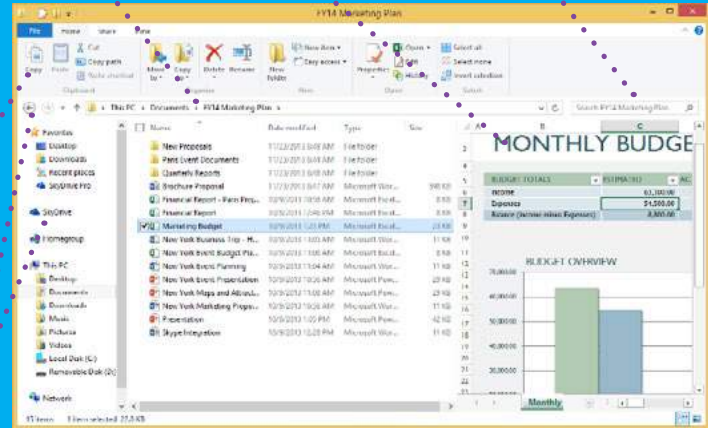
FY14 Marketing Plan

File Home Share View

Copy Paste Cut Copy path Paste shortcut
Clipboard
Move to Copy to Delete Rename
Organize
New folder New item Easy access
New
Properties Open Edit History
Open
Select all Select none Invert selection
Select

This PC › Documents › FY14 Marketing Plan
Search FY14 Marketing Plan

Favorites
Desktop
Downloads
Recent places
SkyDrive Pro

SkyDrive

Homegroup

This PC
Desktop
Documents
Downloads
Music
Pictures
Videos
Local Disk (C:)
Removable Disk (D:)

Network

| Name | Date modified | Type | Size |
|---|---|---|---|
| New Proposals | 11/23/2013 8:48 AM | File folder | |
| Paris Event Documents | 11/23/2013 8:48 AM | File folder | |
| Quarterly Reports | 11/23/2013 8:48 AM | File folder | |
| Brochure Proposal | 11/23/2013 8:47 AM | Microsoft Wor... | 948 KB |
| Financial Report - Paris Pro... | 10/9/2013 10:45 PM | Microsoft Excel... | 8 KB |
| Financial Report | 10/9/2013 10:46 PM | Microsoft Excel... | 8 KB |
| Marketing Budget | 10/9/2013 1:20 PM | Microsoft Excel... | 23 KB |
| New York Business Trip - H... | 10/9/2013 10:56 AM | Microsoft Wor... | 11 KB |
| New York Event Budget Pla... | 10/9/2013 10:46 PM | Microsoft Excel... | 8 KB |
| New York Event Planning | 10/9/2013 11:04 AM | Microsoft Wor... | 11 KB |
| New York Event Presentation | 10/9/2013 10:56 AM | Microsoft Pow... | 29 KB |
| New York Maps and Attract... | 10/9/2013 10:56 AM | Microsoft Pow... | 29 KB |
| New York Marketing Propo... | 10/9/2013 10:56 AM | Microsoft Wor... | 11 KB |
| Presentation | 10/9/2013 11:15 PM | Microsoft Pow... | 42 KB |
| Skype Integration | 10/9/2013 10:28 PM | Microsoft Wor... | 11 KB |

MONTHLY BUDGE

| BUDGET TOTALS | ESTIMATED | AC |
|---|---|---|
| Income | $3,700.00 | |
| Expenses | $4,500.00 | |
| Balance (income minus Expenses) | -$800.00 | |

BUDGET OVERVIEW
70,000.00
60,000.00
50,000.00
40,000.00
30,000.00

Monthly

15 items 1 item selected 22.8 KB